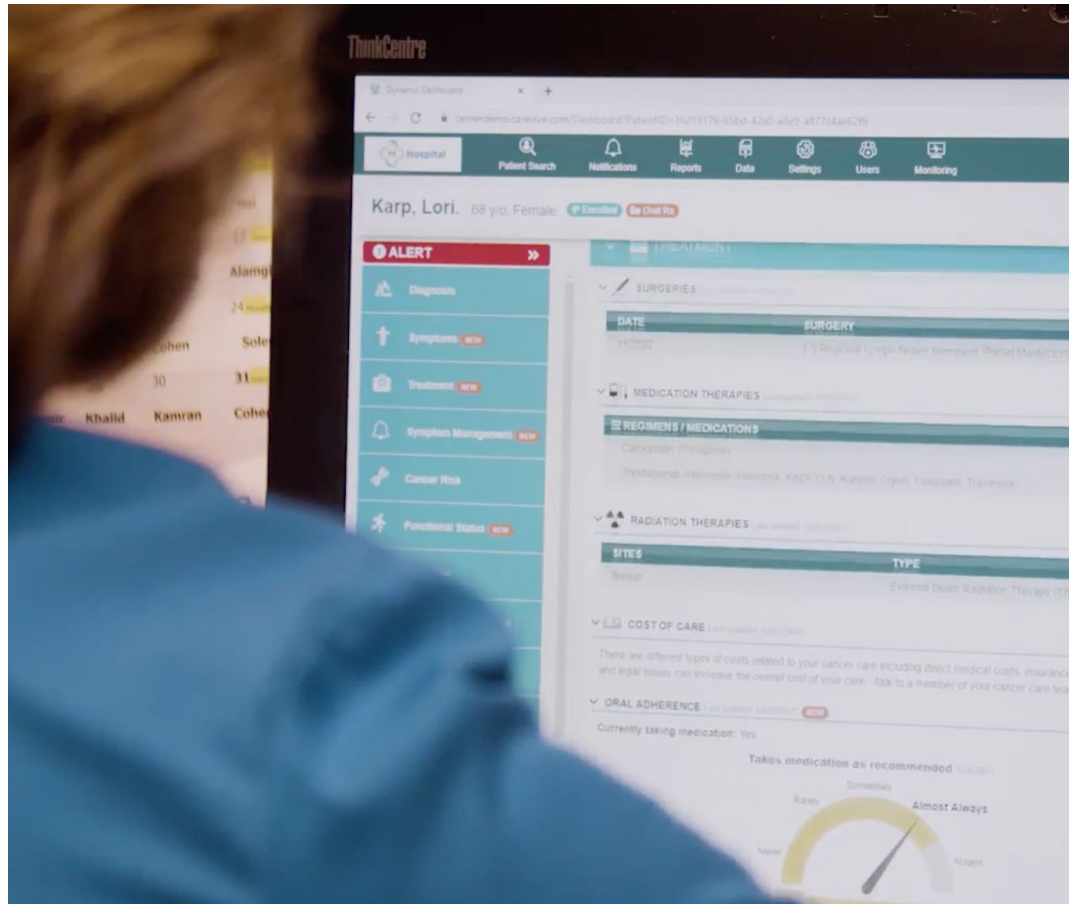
ThinkCentre

Dynamic Dashboard

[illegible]

Hospital

Patient Search

Notifications

Reports

Data

Settings

Users

Monitoring

Karp, Lori. 68 y/o, Female Enrolled On Oral Rx

ALERT

Diagnosis

Symptoms NEW

Treatment NEW

Symptom Management NEW

Cancer Risk

Functional Status NEW

TREATMENT

SURGERIES

| DATE | SURGERY |
|---|---|
| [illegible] | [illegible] |

MEDICATION THERAPIES

| REGIMENS / MEDICATIONS |
|---|
| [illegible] |
| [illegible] |

RADIATION THERAPIES

| SITES | TYPE |
|---|---|
| Breast | External Beam Radiation Therapy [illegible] |

COST OF CARE

There are different types of costs related to your cancer care including direct medical costs, insurance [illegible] and legal issues can increase the overall cost of your care. Talk to a member of your cancer care tea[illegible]

ORAL ADHERENCE NEW

Currently taking medication: Yes

Takes medication as recommended

Never

Rarely

Sometimes

Almost Always

Always

Alamg

Cohen

Sole

30

31

Khalid

Kamran

Cohe

24

17